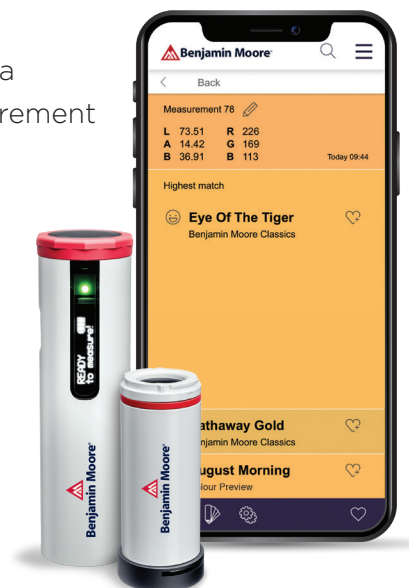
a
rement

Benjamin Moore

Back

Measurement 78

| L | 73.51 | R | 226 |
|---|---|---|---|
| A | 14.42 | G | 169 |
| B | 36.91 | B | 113 |

Today 09:44

Highest match

Eye Of The Tiger
Benjamin Moore Classics

athaway Gold
njamin Moore Classics

ugust Morning
lour Preview

READY to measure!

Benjamin Moore

Benjamin Moore